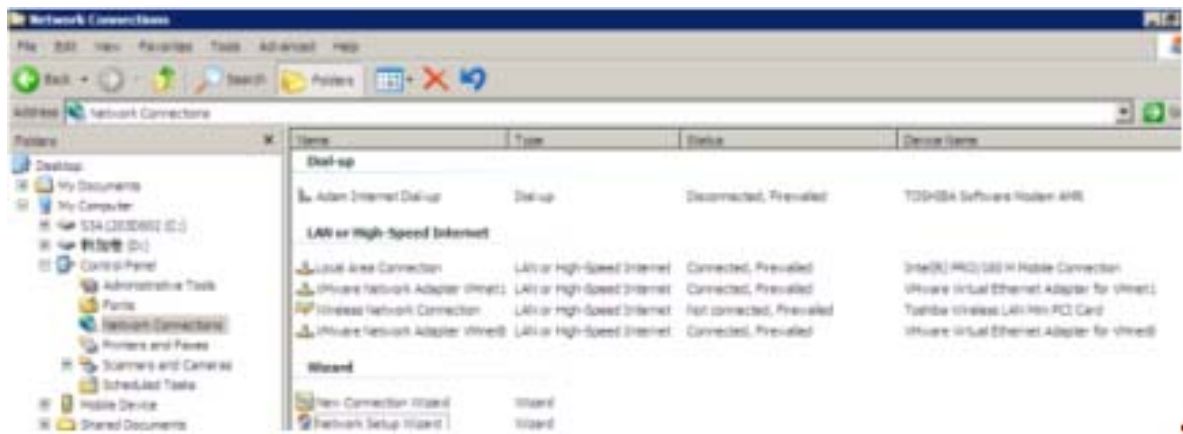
Network Connections

File Edit View Favorites Tools Advanced Help

Back Search Folders

Address Network Connections

Folders

Desktop
My Documents
My Computer
S34 (2030602 (C:)
新加卷 (D:)
Control Panel
Administrative Tools
Fonts
Network Connections
Printers and Faxes
Scanners and Cameras
Scheduled Tasks
Mobile Device
Shared Documents

| Name | Type | Status | Device Name |
|---|---|---|---|
| Dial-up | | | |
| Adam Internet Dial-up | Dial-up | Disconnected, Firewalled | TOSHIBA Software Modem AMR |
| LAN or High-Speed Internet | | | |
| Local Area Connection | LAN or High-Speed Internet | Connected, Firewalled | Intel(R) PRO/100 M Mobile Connection |
| VMware Network Adapter VMnet1 | LAN or High-Speed Internet | Connected, Firewalled | VMware Virtual Ethernet Adapter for VMnet1 |
| Wireless Network Connection | LAN or High-Speed Internet | Not connected, Firewalled | Toshiba Wireless LAN Mini PCI Card |
| VMware Network Adapter VMnet8 | LAN or High-Speed Internet | Connected, Firewalled | VMware Virtual Ethernet Adapter for VMnet8 |
| Wizard | | | |
| New Connection Wizard | Wizard | | |
| Network Setup Wizard | Wizard | | |